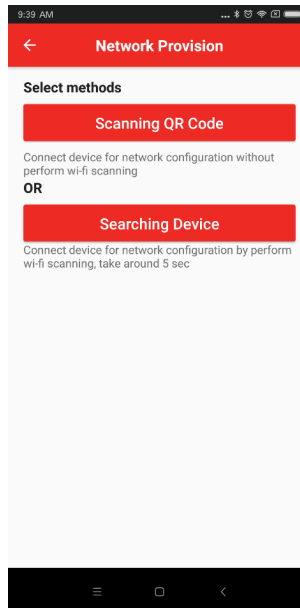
9:39 AM

Network Provision

Select methods

Scanning QR Code

Connect device for network configuration without perform wi-fi scanning

OR

Searching Device

Connect device for network configuration by perform wi-fi scanning, take around 5 sec